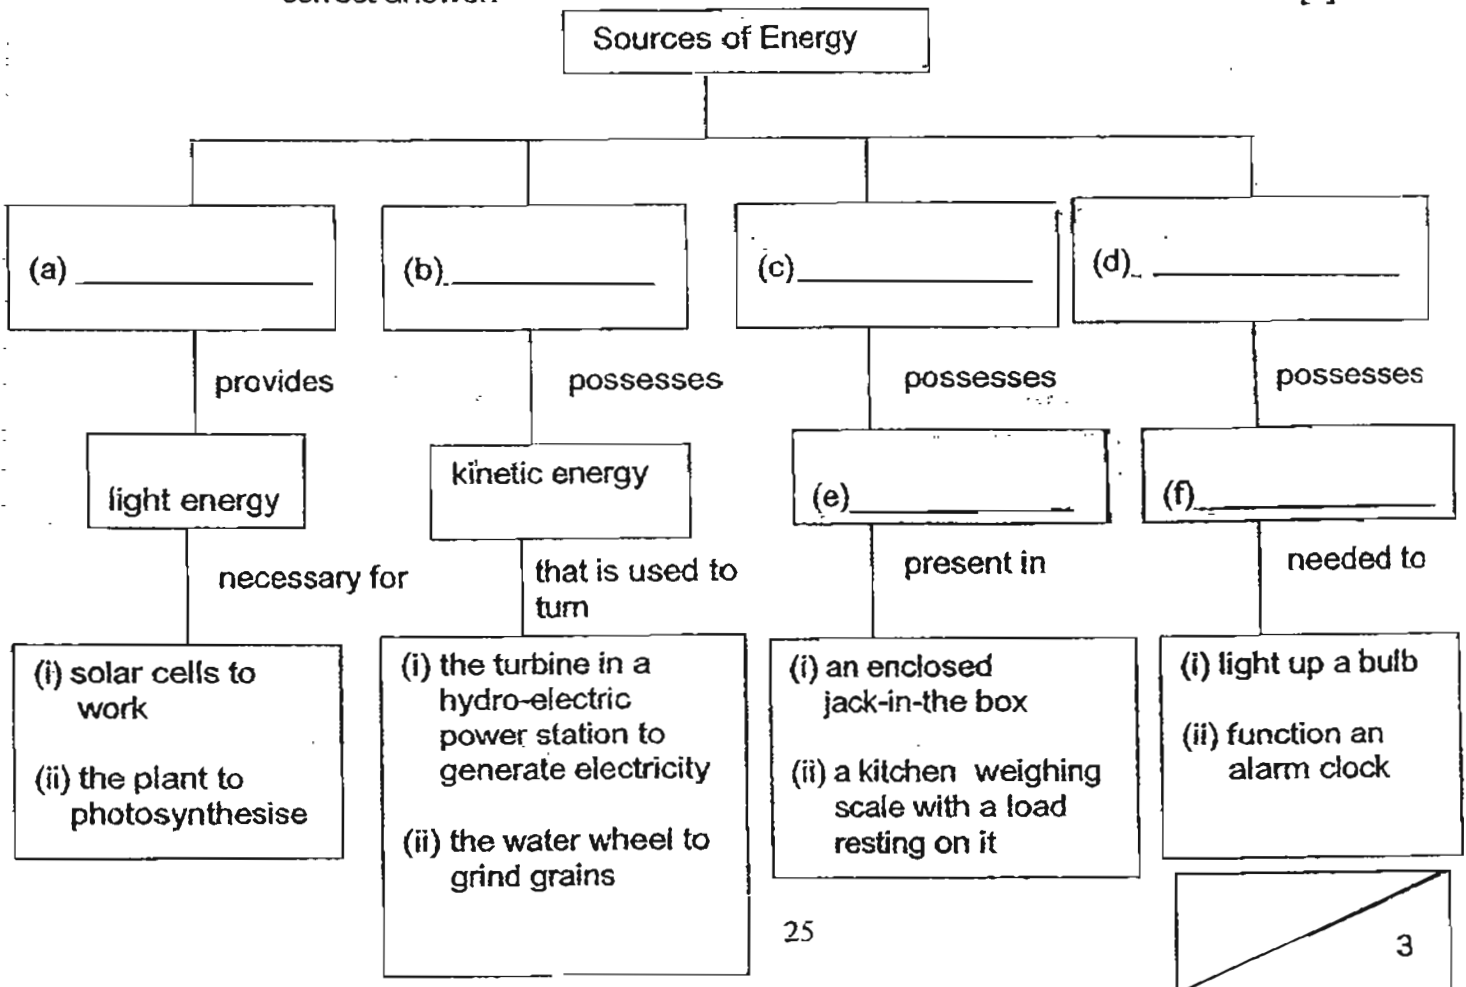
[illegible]

Sources of Energy

(a) ______________

(b) ______________

(c) ______________

(d) ______________

provides

possesses

possesses

possesses

light energy

kinetic energy

(e) ______________

(f) ______________

necessary for

that is used to turn

present in

needed to

(i) solar cells to work

(ii) the plant to photosynthesise

(i) the turbine in a hydro-electric power station to generate electricity

(ii) the water wheel to grind grains

(i) an enclosed jack-in-the box

(ii) a kitchen weighing scale with a load resting on it

(i) light up a bulb

(ii) function an alarm clock

25

3